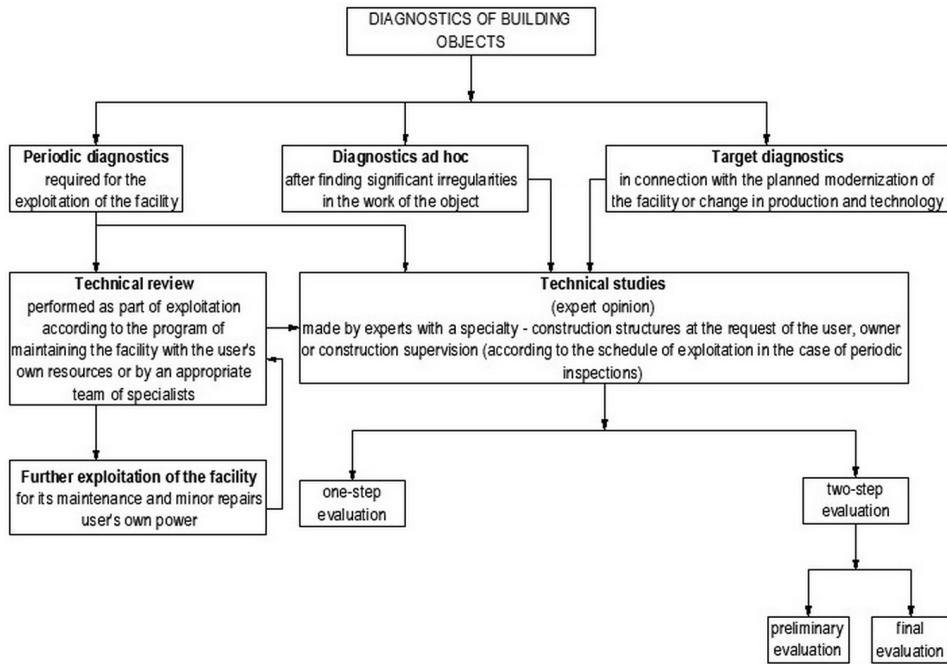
DIAGNOSTICS OF BUILDING OBJECTS

Periodic diagnostics
required for the exploitation of the facility

Diagnostics ad hoc
after finding significant irregularities in the work of the object

Target diagnostics
in connection with the planned modernization of the facility or change in production and technology

Technical review
performed as part of exploitation according to the program of maintaining the facility with the user's own resources or by an appropriate team of specialists

Technical studies
(expert opinion)
made by experts with a specialty - construction structures at the request of the user, owner or construction supervision (according to the schedule of exploitation in the case of periodic inspections)

Further exploitation of the facility
for its maintenance and minor repairs user's own power

one-step evaluation

two-step evaluation

preliminary evaluation

final evaluation